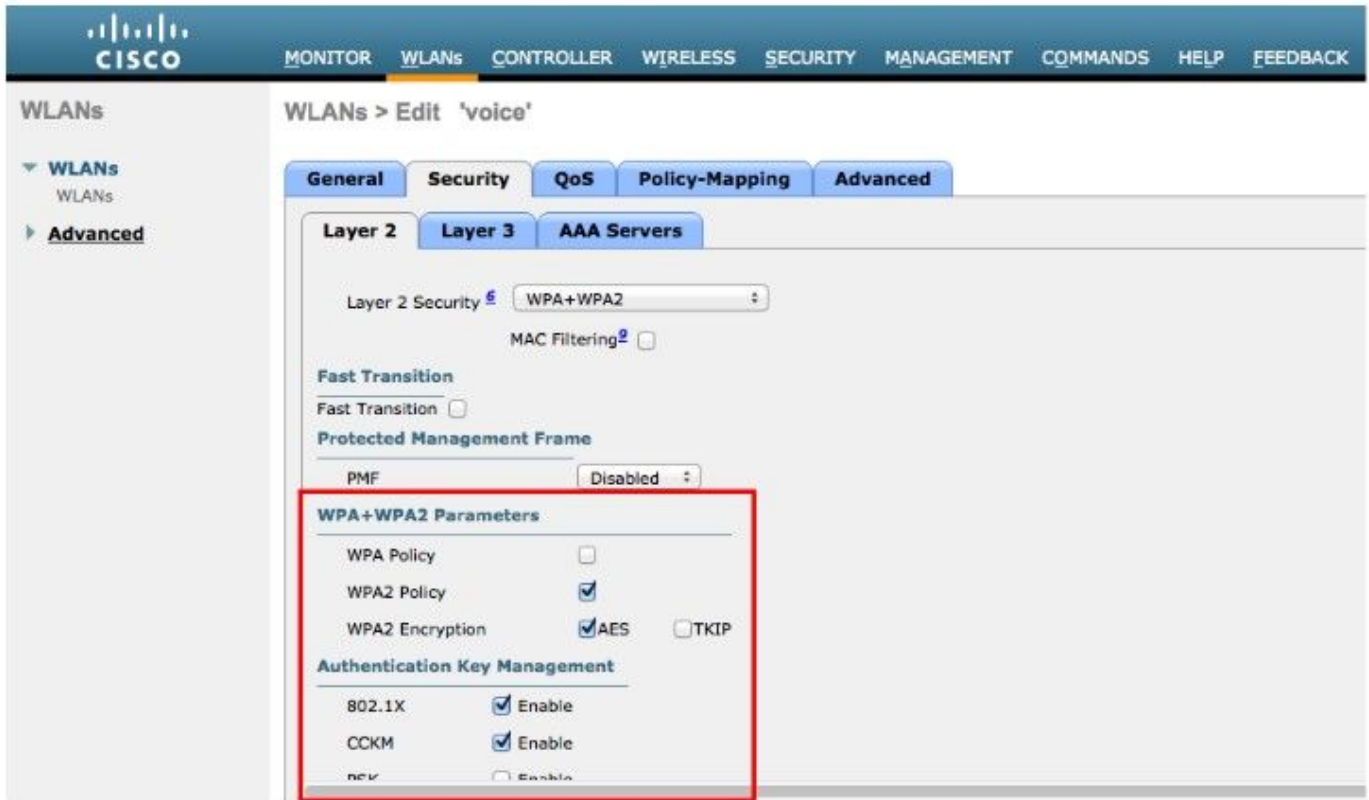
cisco

MONITOR WLANs CONTROLLER WIRELESS SECURITY MANAGEMENT COMMANDS HELP FEEDBACK

WLANs

WLANs
WLANs

Advanced

WLANs > Edit 'voice'

General Security QoS Policy-Mapping Advanced

Layer 2 Layer 3 AAA Servers

Layer 2 Security $^{6}$ WPA+WPA2

MAC Filtering$^{9}$

Fast Transition

Fast Transition

Protected Management Frame

PMF Disabled

WPA+WPA2 Parameters

WPA Policy

WPA2 Policy

WPA2 Encryption AES TKIP

Authentication Key Management

802.1X Enable

CCKM Enable

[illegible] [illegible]